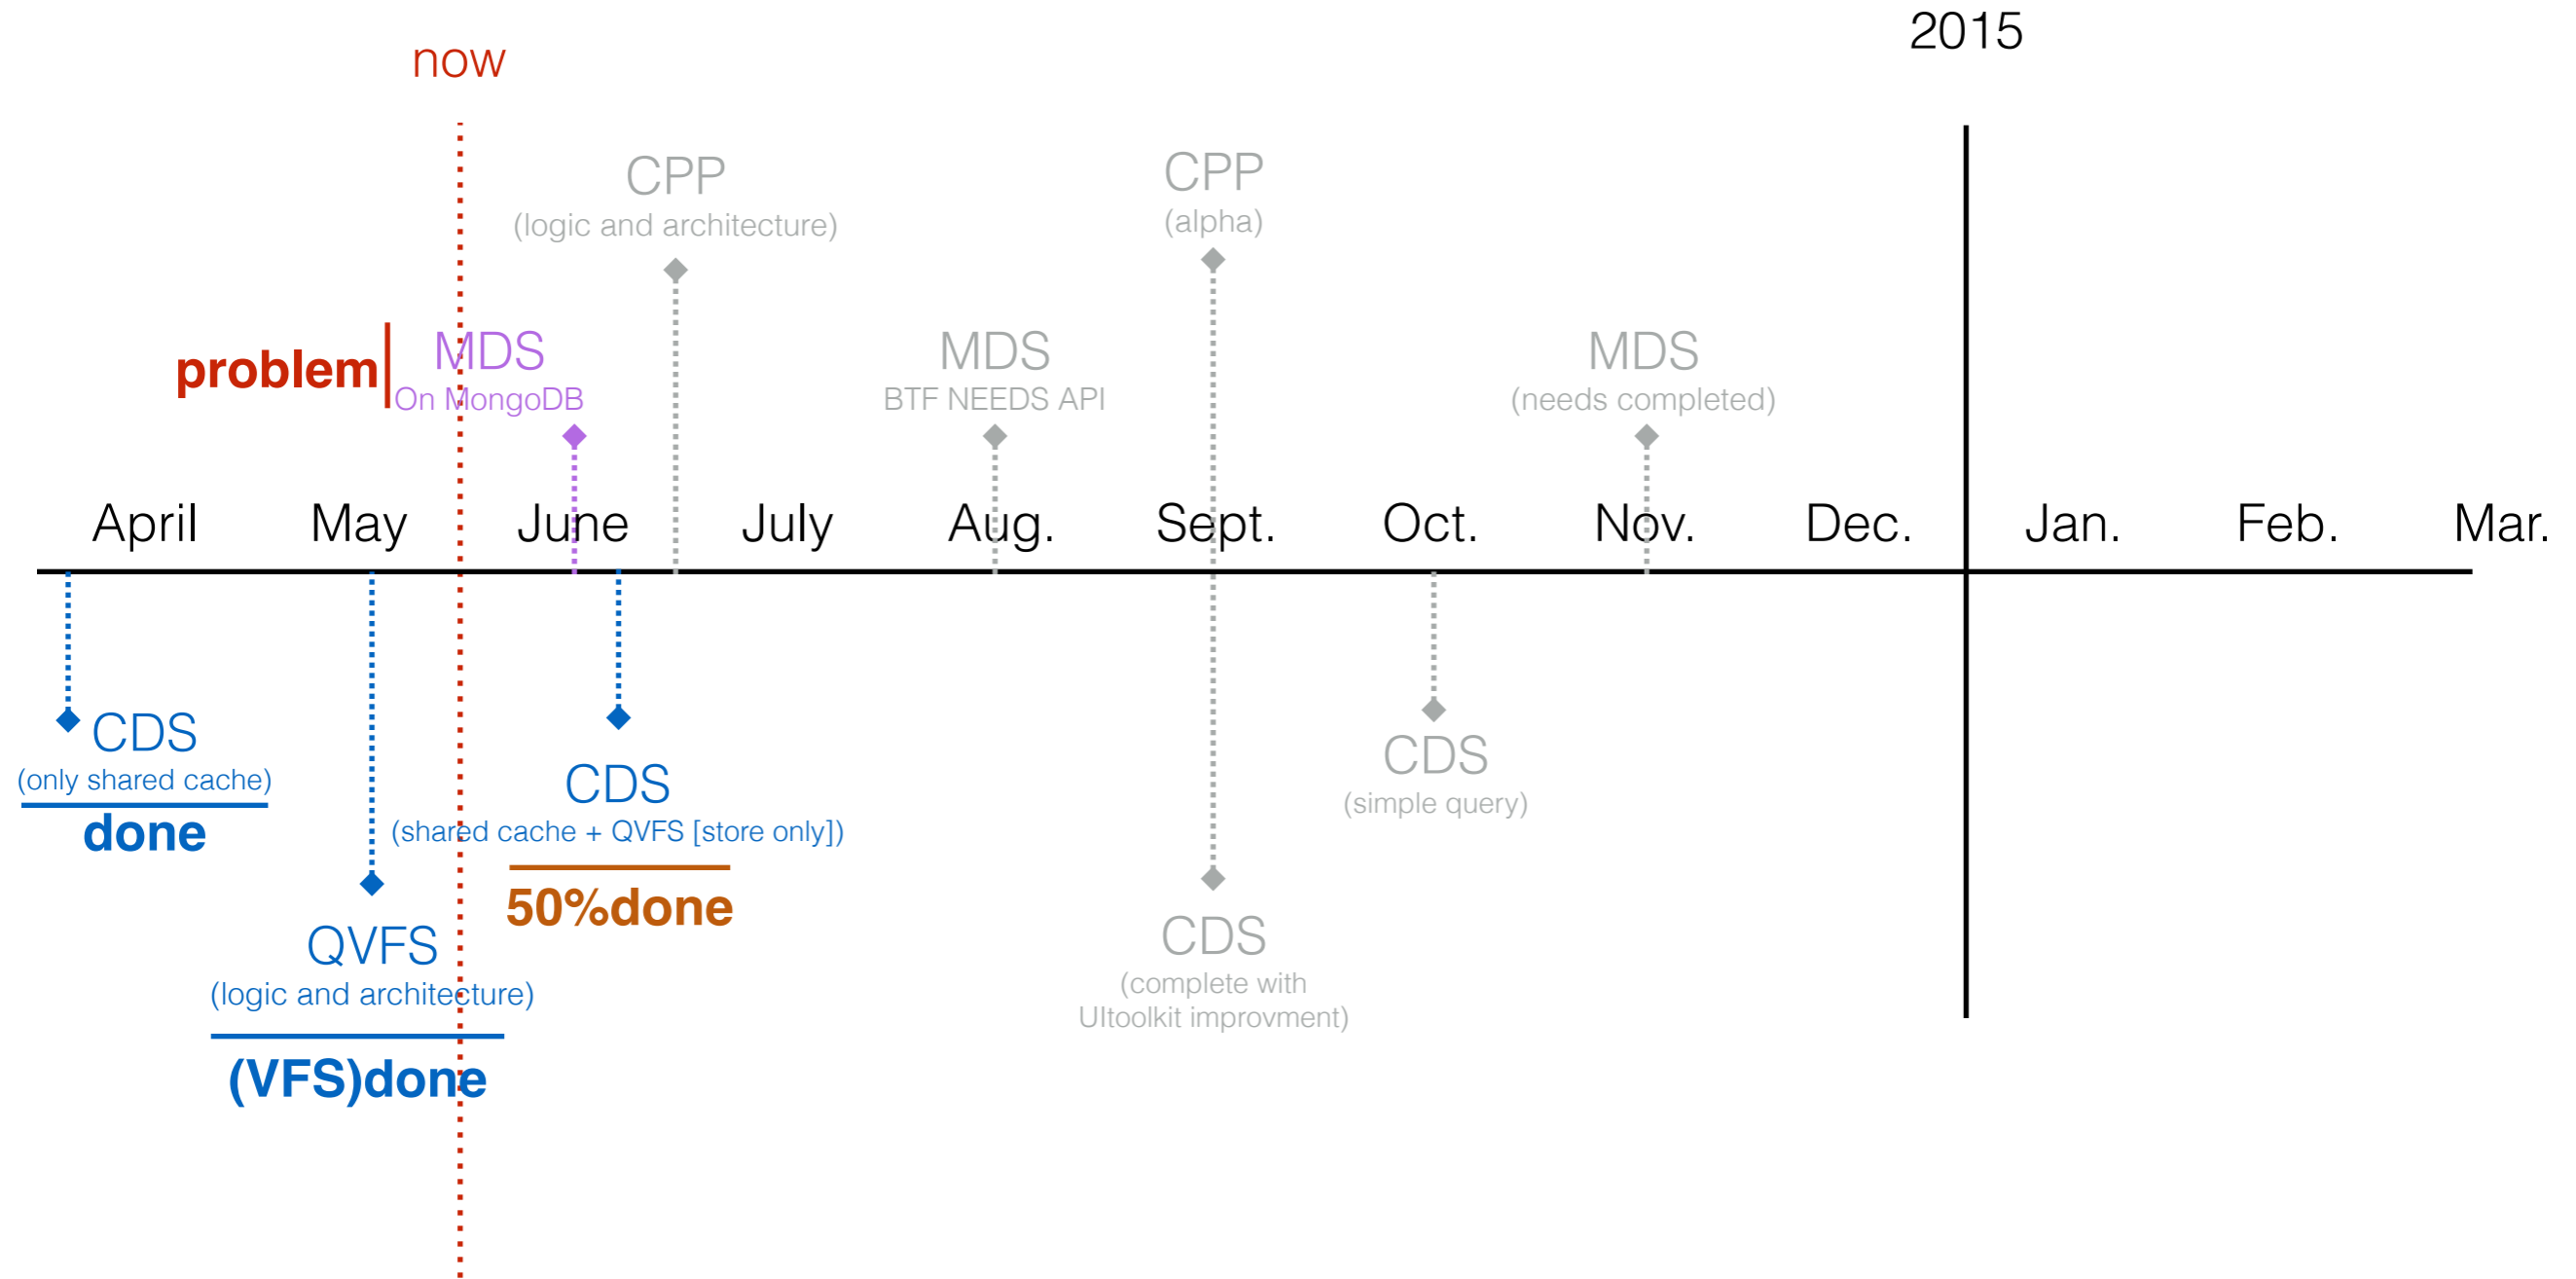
now

2015

CPP
(logic and architecture)

CPP
(alpha)

problem

MDS
On MongoDB

MDS
BTF NEEDS API

MDS
(needs completed)

April May June July Aug. Sept. Oct. Nov. Dec. Jan. Feb. Mar.

CDS
(only shared cache)
done

CDS
(shared cache + QVFS [store only])
50%done

QVFS
(logic and architecture)
(VFS)done

CDS
(simple query)

CDS
(complete with UItoolkit improvment)